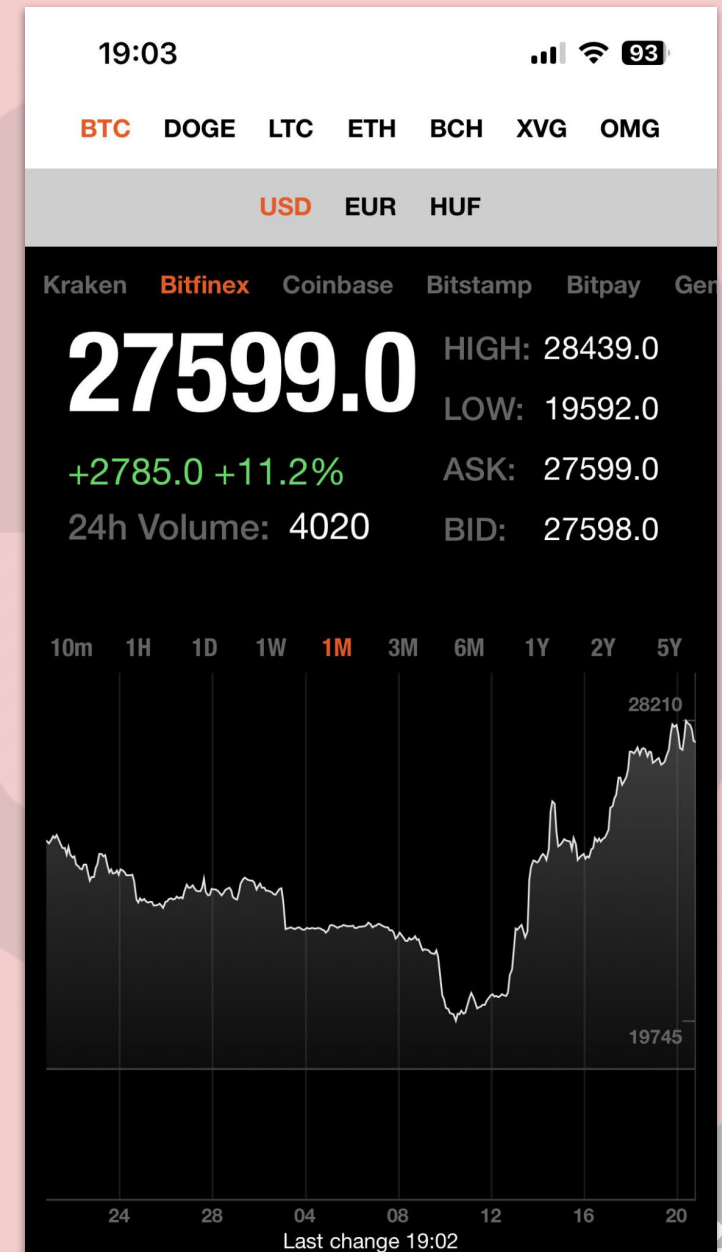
19:03

93

BTC DOGE LTC ETH BCH XVG OMG

USD EUR HUF

Kraken Bitfinex Coinbase Bitstamp Bitpay Gen

27599.0

+2785.0 +11.2%

24h Volume: 4020

HIGH: 28439.0

LOW: 19592.0

ASK: 27599.0

BID: 27598.0

10m 1H 1D 1W 1M 3M 6M 1Y 2Y 5Y

28210

19745

24 28 04 08 12 16 20

Last change 19:02